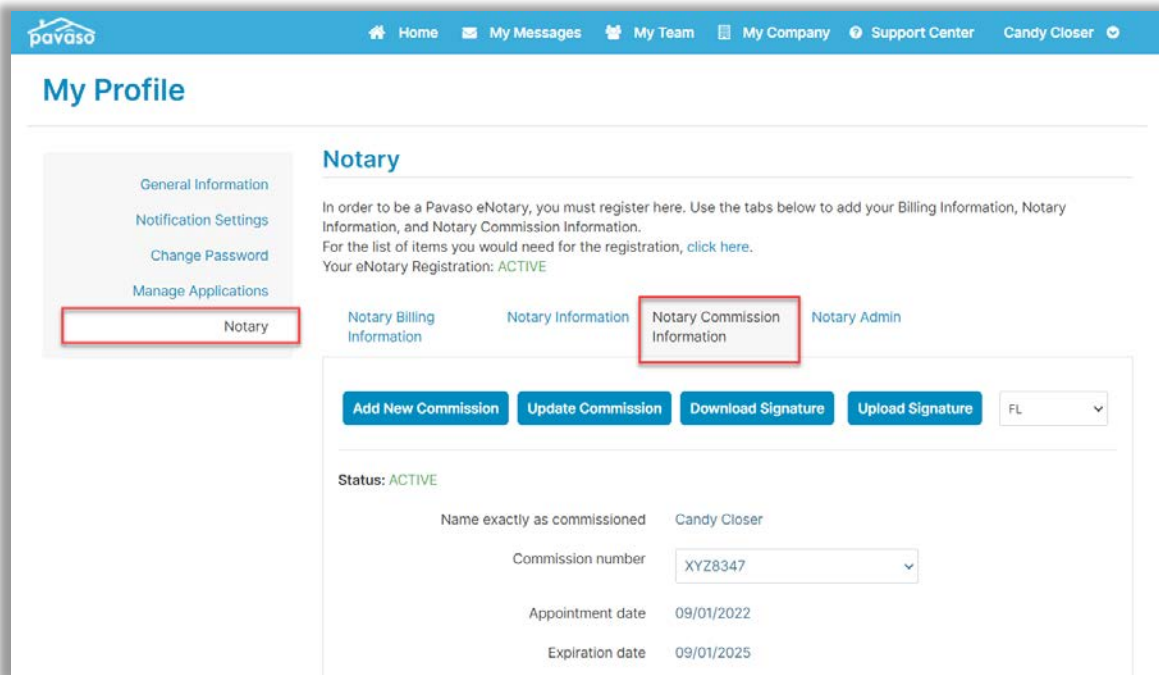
pavaso

Home My Messages My Team My Company Support Center Candy Closer

My Profile

General Information
Notification Settings
Change Password
Manage Applications
Notary

Notary

In order to be a Pavaso eNotary, you must register here. Use the tabs below to add your Billing Information, Notary Information, and Notary Commission Information.
For the list of items you would need for the registration, click here.
Your eNotary Registration: ACTIVE

Notary Billing Information
Notary Information
Notary Commission Information
Notary Admin

Add New Commission
Update Commission
Download Signature
Upload Signature
FL

Status: ACTIVE

Name exactly as commissioned Candy Closer
Commission number XYZ8347
Appointment date 09/01/2022
Expiration date 09/01/2025